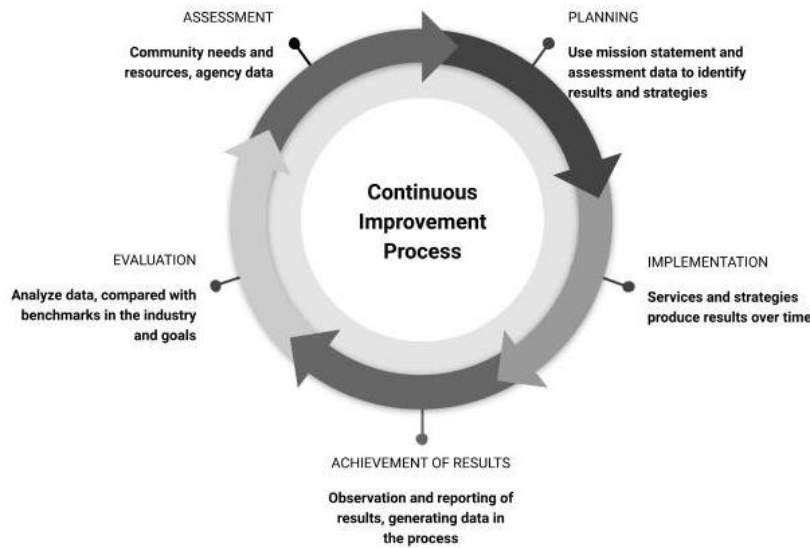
ASSESSMENT

Community needs and resources, agency data

PLANNING

Use mission statement and assessment data to identify results and strategies

Continuous Improvement Process

EVALUATION

Analyze data, compared with benchmarks in the industry and goals

IMPLEMENTATION

Services and strategies produce results over time

ACHIEVEMENT OF RESULTS

Observation and reporting of results, generating data in the process